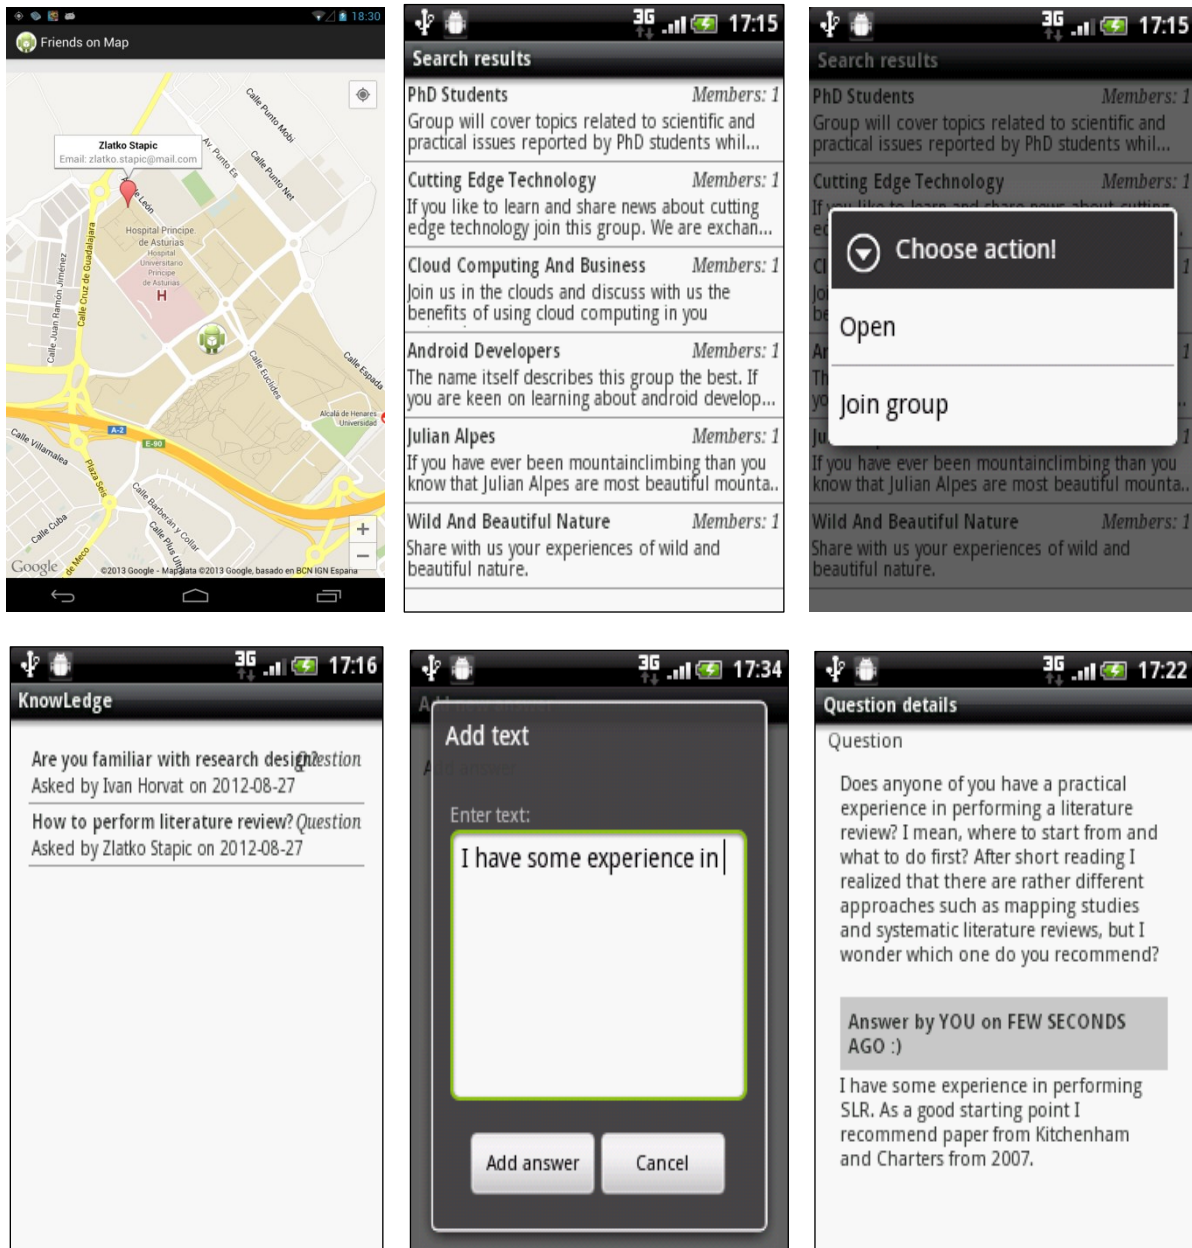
18:30
Friends on Map

Zlatko Stapic
Email: zlatko.stapic@mail.com

Calle Punto Mobi
Av. Punto Es
Calle Punto Net
Hospital Principe de Asturias
Hospital Universitario Principe de Asturias
H
Calle Juan Ramón Jiménez
Calle Cruz de Guadalajara
Calle Euclides
Calle España
Alcalá de Henares Universidad
A-2
E-90
Calle Villamalea
Plaza Seis
Calle Barberán y Collar
Calle Cuba
Calle Plus Ultra
de Meco
Google
©2013 Google - Map data ©2013 Google, basado en BCN IGN España

17:15
Search results
PhD Students Members: 1
Group will cover topics related to scientific and practical issues reported by PhD students whil...
Cutting Edge Technology Members: 1
If you like to learn and share news about cutting edge technology join this group. We are exchan...
Cloud Computing And Business Members: 1
Join us in the clouds and discuss with us the benefits of using cloud computing in you
Android Developers Members: 1
The name itself describes this group the best. If you are keen on learning about android develop...
Julian Alpes Members: 1
If you have ever been mountainclimbing than you know that Julian Alpes are most beautiful mounta...
Wild And Beautiful Nature Members: 1
Share with us your experiences of wild and beautiful nature.

17:15
Search results
PhD Students Members: 1
Group will cover topics related to scientific and practical issues reported by PhD students whil...
Cutting Edge Technology Members: 1
Choose action!
Open
Join group
If you have ever been mountainclimbing than you know that Julian Alpes are most beautiful mounta...
Wild And Beautiful Nature Members: 1
Share with us your experiences of wild and beautiful nature.

17:16
KnowLedge
Are you familiar with research design? Question
Asked by Ivan Horvat on 2012-08-27
How to perform literature review? Question
Asked by Zlatko Stapic on 2012-08-27

17:34
Add text
Enter text:
I have some experience in
Add answer
Cancel

17:22
Question details
Question
Does anyone of you have a practical experience in performing a literature review? I mean, where to start from and what to do first? After short reading I realized that there are rather different approaches such as mapping studies and systematic literature reviews, but I wonder which one do you recommend?
Answer by YOU on FEW SECONDS AGO :)
I have some experience in performing SLR. As a good starting point I recommend paper from Kitchenham and Charters from 2007.